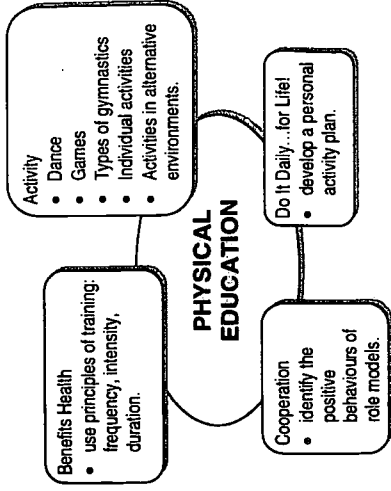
PHYSICAL EDUCATION

Activity
- Dance
- Games
- Types of gymnastics
- Individual activities
- Activities in alternative environments.

Do It Daily...for Life!
- develop a personal activity plan.

Benefits Health
- use principles of training: frequency, intensity, duration.

Cooperation
- identify the positive behaviours of role models.